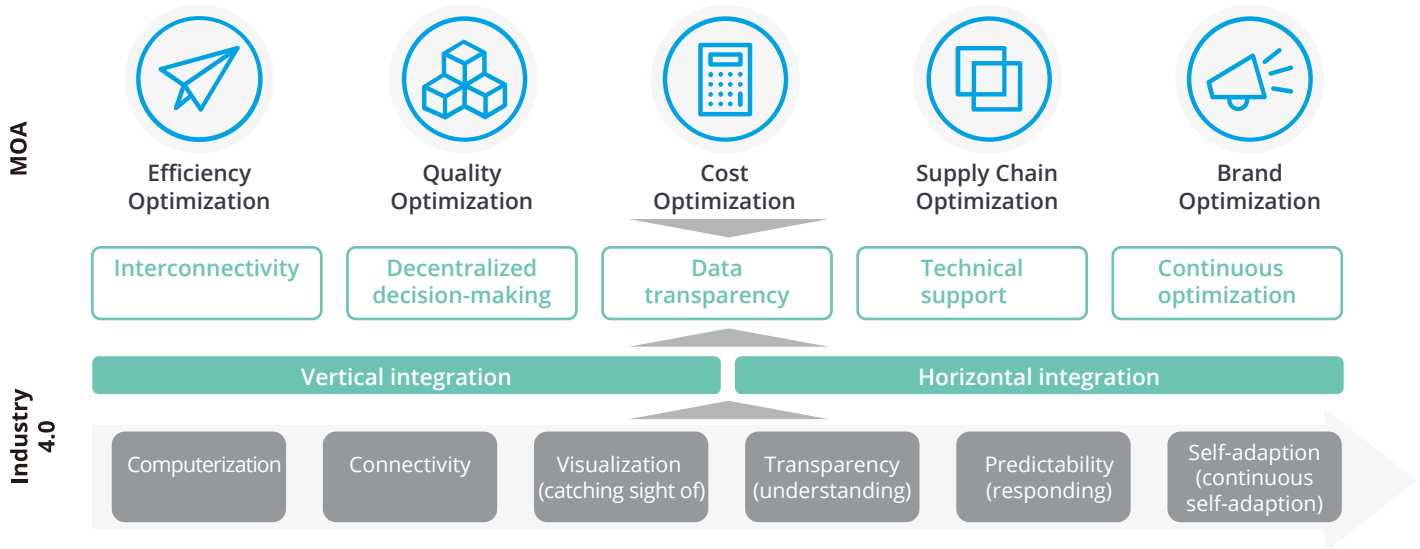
MOA

Efficiency Optimization

Quality Optimization

Cost Optimization

Supply Chain Optimization

Brand Optimization

Interconnectivity

Decentralized decision-making

Data transparency

Technical support

Continuous optimization

Vertical integration

Horizontal integration

Industry 4.0

Computerization

Connectivity

Visualization (catching sight of)

Transparency (understanding)

Predictability (responding)

Self-adaption (continuous self-adaption)